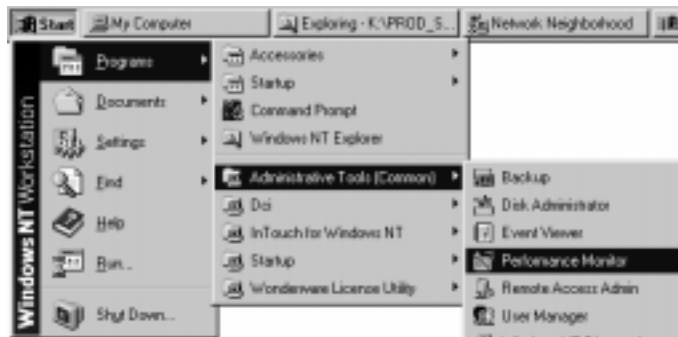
Start My Computer Exploring - K:\PROD_S... Network Neighborhood

Windows NT Workstation

Programs
Documents
Settings
Find
Help
Run...
Shut Down...

Accessories
Startup
Command Prompt
Windows NT Explorer
Administrative Tools (Common)
Dci
InTouch for Windows NT
Startup
Wonderware License Utility

Backup
Disk Administrator
Event Viewer
Performance Monitor
Remote Access Admin
User Manager